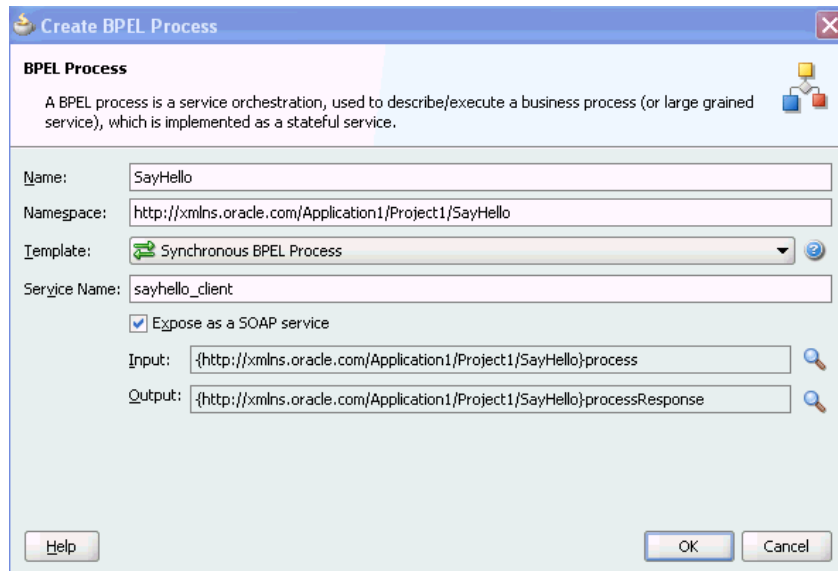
Create BPEL Process

BPEL Process

A BPEL process is a service orchestration, used to describe/execute a business process (or large grained service), which is implemented as a stateful service.

Name: SayHello

Namespace: http://xmlns.oracle.com/Application1/Project1/SayHello

Template: Synchronous BPEL Process

Service Name: sayhello_client

Expose as a SOAP service

Input: {http://xmlns.oracle.com/Application1/Project1/SayHello}process

Output: {http://xmlns.oracle.com/Application1/Project1/SayHello}processResponse

Help

OK

Cancel